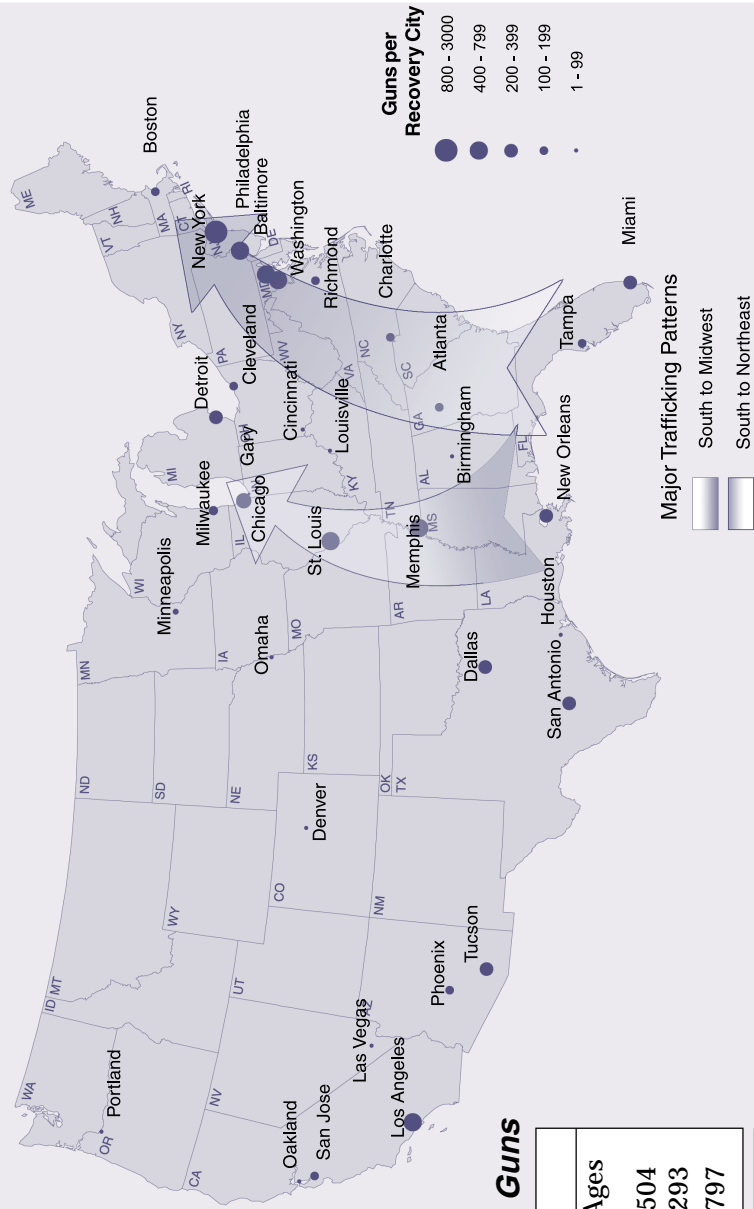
Guns per Recovery City
800 - 3000
400 - 799
200 - 399
100 - 199
1 - 99

Major Trafficking Patterns
South to Midwest
South to Northeast

Boston
Philadelphia
New York
Baltimore
Washington
Richmond
Charlotte
Miami
Tampa
Atlanta
Cleveland
Detroit
Cincinnati
Louisville
Birmingham
New Orleans
Gary
Chicago
Milwaukee
St. Louis
Memphis
Minneapolis
Houston
Omaha
Dallas
San Antonio
Denver
Tucson
Phoenix
Las Vegas
Los Angeles
San Jose
Oakland
Portland

ME
NH
VT
MA
RI
CT
NJ
DE
MD
NY
PA
WV
VA
NC
SC
GA
FL
AL
TN
KY
OH
MI
IN
IL
WI
MS
LA
AR
MO
IA
MN
KS
OK
TX
NE
SD
ND
CO
NM
WY
MT
ID
UT
AZ
NV
WA
OR
CA

Guns
Ages
504
293
797